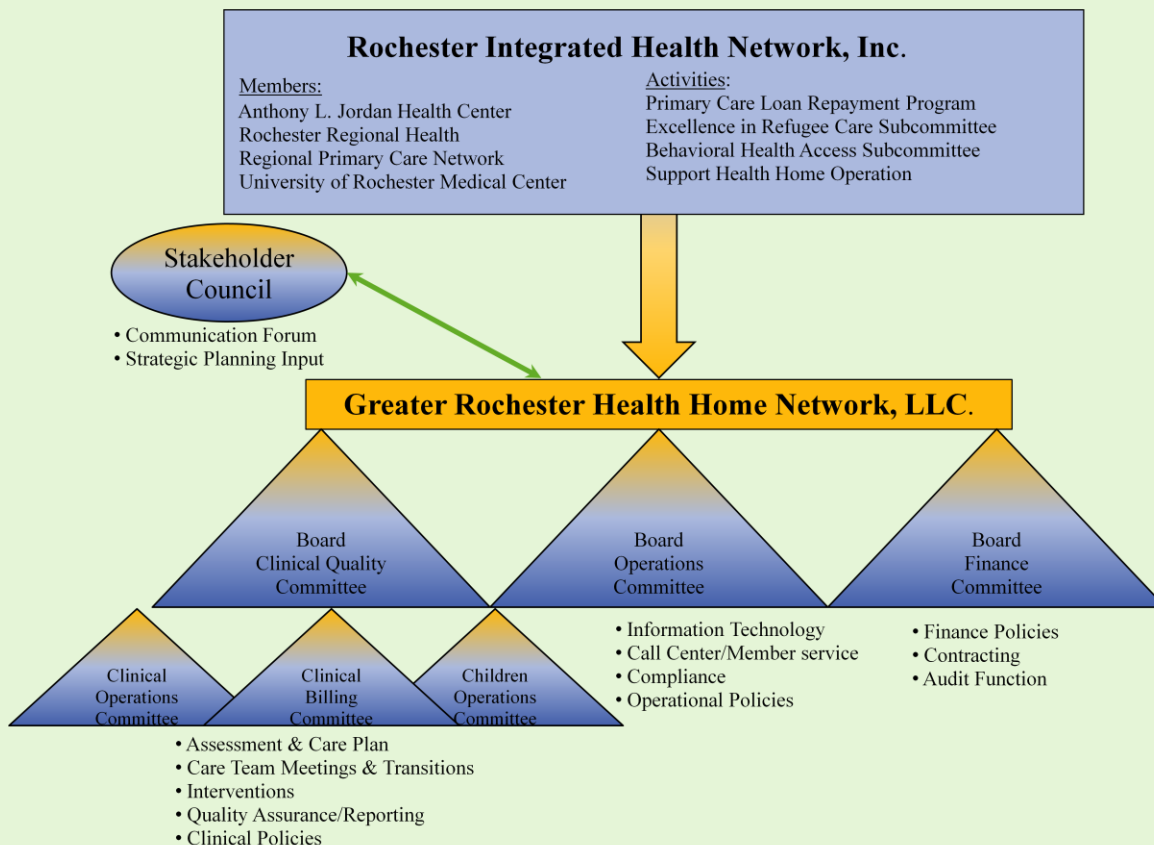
Rochester Integrated Health Network, Inc.

Members:
Anthony L. Jordan Health Center
Rochester Regional Health
Regional Primary Care Network
University of Rochester Medical Center

Activities:
Primary Care Loan Repayment Program
Excellence in Refugee Care Subcommittee
Behavioral Health Access Subcommittee
Support Health Home Operation

Stakeholder Council

• Communication Forum
• Strategic Planning Input

Greater Rochester Health Home Network, LLC.

Board Clinical Quality Committee

Board Operations Committee

Board Finance Committee

Clinical Operations Committee

Clinical Billing Committee

Children Operations Committee

• Information Technology
• Call Center/Member service
• Compliance
• Operational Policies

• Finance Policies
• Contracting
• Audit Function

• Assessment & Care Plan
• Care Team Meetings & Transitions
• Interventions
• Quality Assurance/Reporting
• Clinical Policies